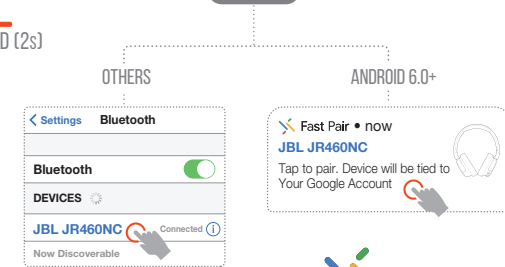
D (2s)

OTHERS

ANDROID 6.0+

< Settings Bluetooth

Bluetooth

DEVICES

JBL JR460NC Connected ⓘ

Now Discoverable

Fast Pair • now

JBL JR460NC

Tap to pair. Device will be tied to Your Google Account